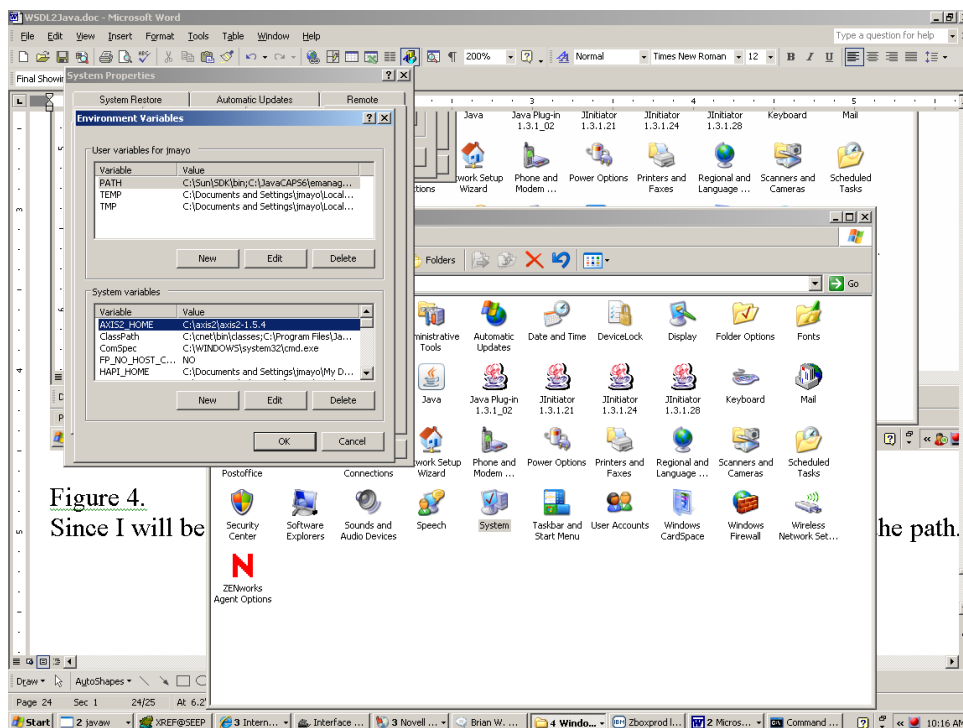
WSDL2Java.doc - Microsoft Word

File Edit View Insert Format Tools Table Window Help

Type a question for help

200% Normal Times New Roman 12 B I U

Final Showin

System Properties

System Restore Automatic Updates Remote

Environment Variables

User variables for jmayo

| Variable | Value |
|---|---|
| PATH | C:\Sun\SDK\bin;C:\JavaCAPS6\emanag... |
| TEMP | C:\Documents and Settings\jmayo\Local... |
| TMP | C:\Documents and Settings\jmayo\Local... |

New Edit Delete

System variables

| Variable | Value |
|---|---|
| AXIS2_HOME | C:\axis2\axis2-1.5.4 |
| ClassPath | C:\cnet\bin\classes;C:\Program Files\Ja... |
| ComSpec | C:\WINDOWS\system32\cmd.exe |
| FP_NO_HOST_C... | NO |
| HAPI_HOME | C:\Documents and Settings\jmayo\My D... |

New Edit Delete

OK Cancel

Java Java Plug-in 1.3.1_02 JInitiator 1.3.1.21 JInitiator 1.3.1.24 JInitiator 1.3.1.28 Keyboard Mail

ctions work Setup Wizard Phone and Modem ... Power Options Printers and Faxes Regional and Language ... Scanners and Cameras Scheduled Tasks

Folders

Go

inistrative Tools Automatic Updates Date and Time DeviceLock Display Folder Options Fonts

Java Java Plug-in 1.3.1_02 JInitiator 1.3.1.21 JInitiator 1.3.1.24 JInitiator 1.3.1.28 Keyboard Mail

Postoffice Connections work Setup Wizard Phone and Modem ... Power Options Printers and Faxes Regional and Language ... Scanners and Cameras Scheduled Tasks

Figure 4.

Since I will be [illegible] he path.

Security Center Software Explorers Sounds and Audio Devices Speech System Taskbar and Start Menu User Accounts Windows CardSpace Windows Firewall Wireless Network Set...

ZENworks Agent Options

Draw AutoShapes

Page 24 Sec 1 24/25 At 6.2"

Start 2 javaw XREF@SEEP 3 Intern... Interface ... 3 Novell ... Brian W. ... 4 Windo... Zboxprod I... 2 Micros... Command ... 10:16 AM